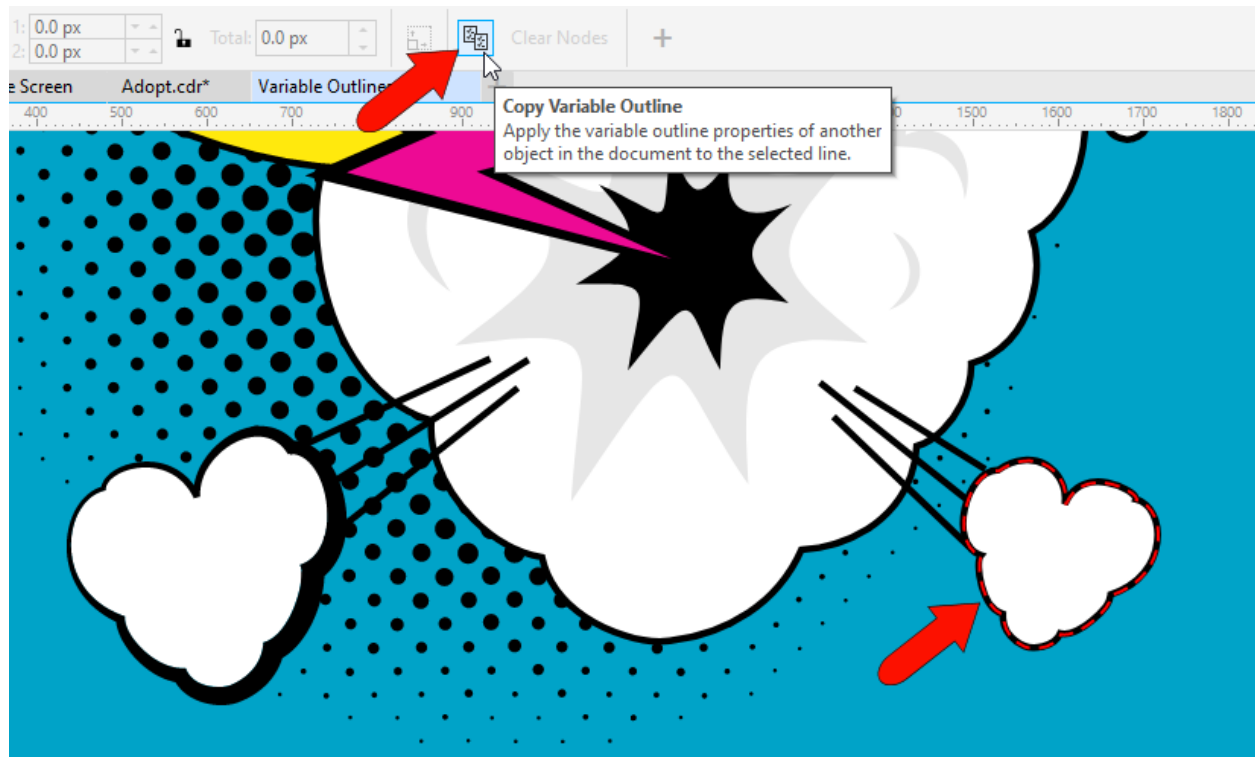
1: 0.0 px
2: 0.0 px
Total: 0.0 px
Clear Nodes
+
e Screen
Adopt.cdr*
Variable Outline
400 500 600 700 900 1500 1600 1700 1800
Copy Variable Outline
Apply the variable outline properties of another object in the document to the selected line.